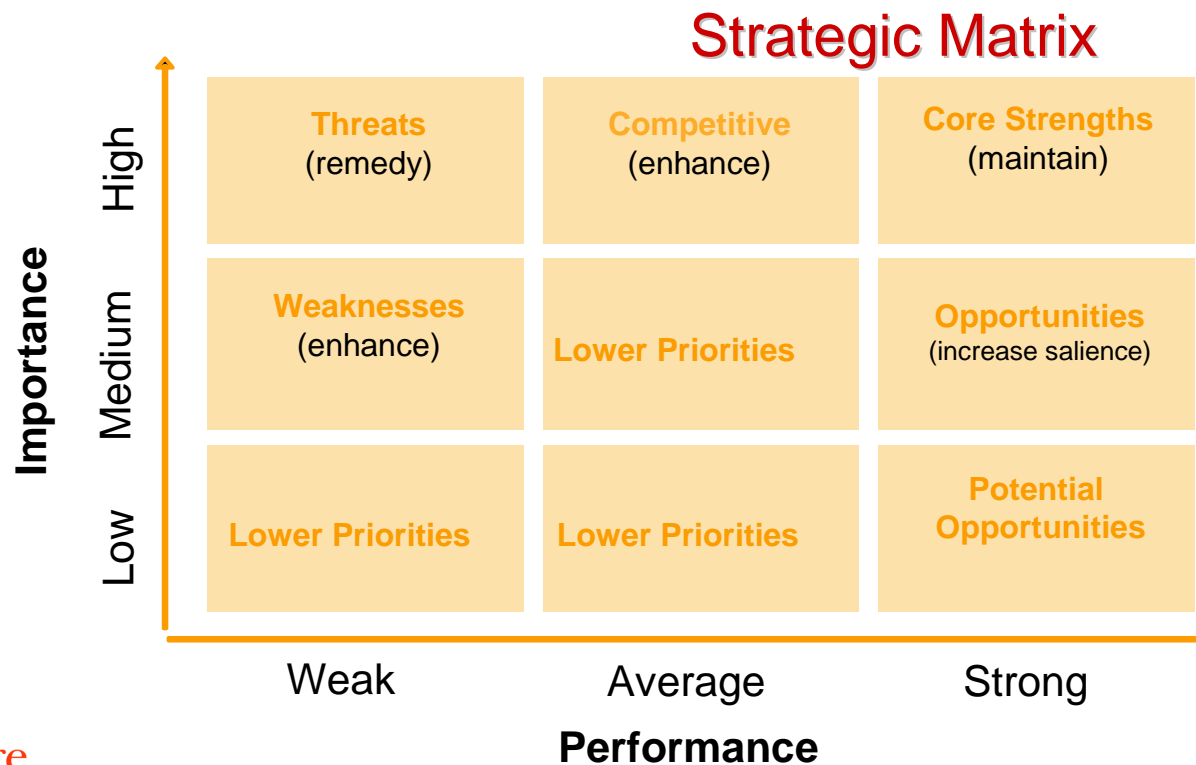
Strategic Matrix

Importance

| | Weak | Average | Strong |
|---|---|---|---|
| High | Threats (remedy) | Competitive (enhance) | Core Strengths (maintain) |
| Medium | Weaknesses (enhance) | Lower Priorities | Opportunities (increase salience) |
| Low | Lower Priorities | Lower Priorities | Potential Opportunities |

Performance

re